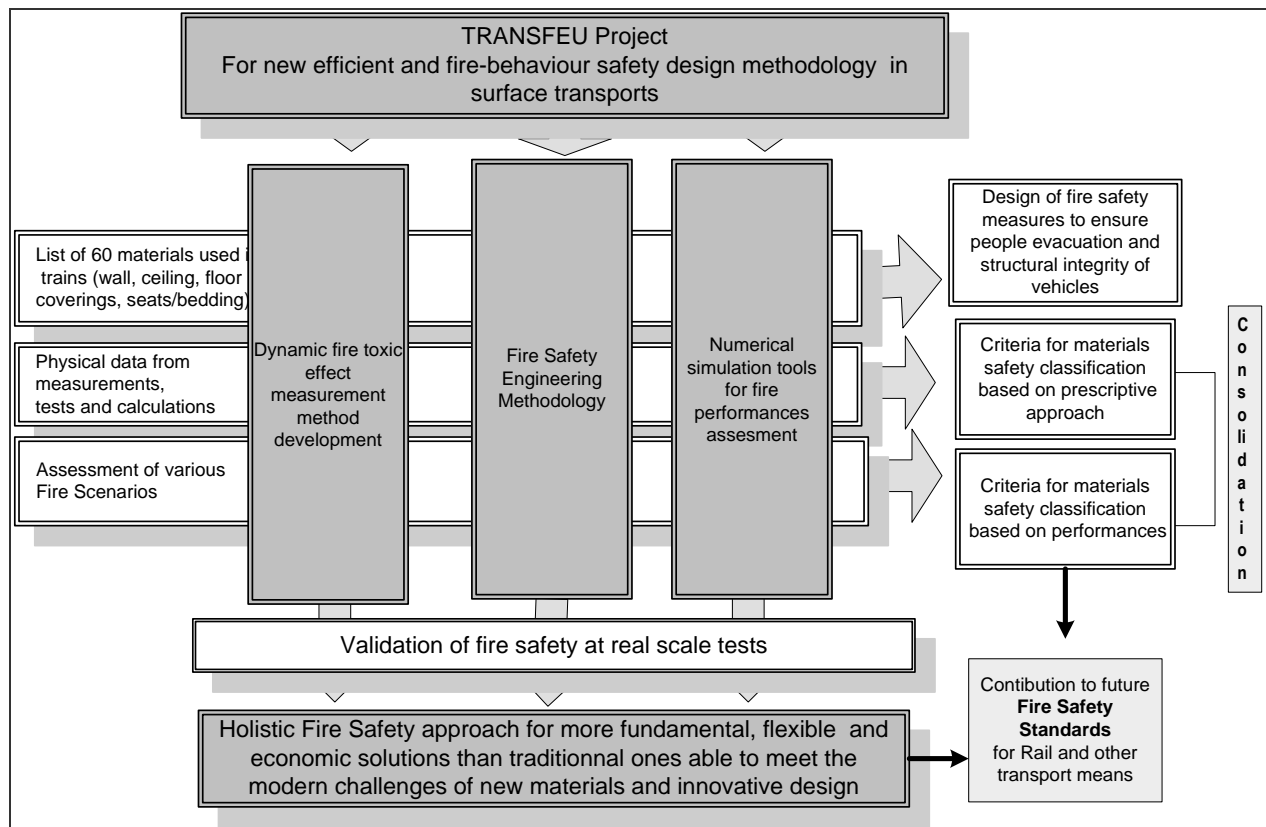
TRANSFEU Project
For new efficient and fire-behaviour safety design methodology in surface transports

List of 60 materials used i trains (wall, ceiling, floor coverings, seats/bedding)

Physical data from measurements, tests and calculations

Assessment of various Fire Scenarios

Dynamic fire toxic effect measurement method development

Fire Safety Engineering Methodology

Numerical simulation tools for fire performances assesment

Design of fire safety measures to ensure people evacuation and structural integrity of vehicles

Criteria for materials safety classification based on prescriptive approach

Criteria for materials safety classification based on performances

C o n s o li d a t i o n

Validation of fire safety at real scale tests

Holistic Fire Safety approach for more fundamental, flexible and economic solutions than traditionnal ones able to meet the modern challenges of new materials and innovative design

Contibution to future **Fire Safety Standards** for Rail and other transport means